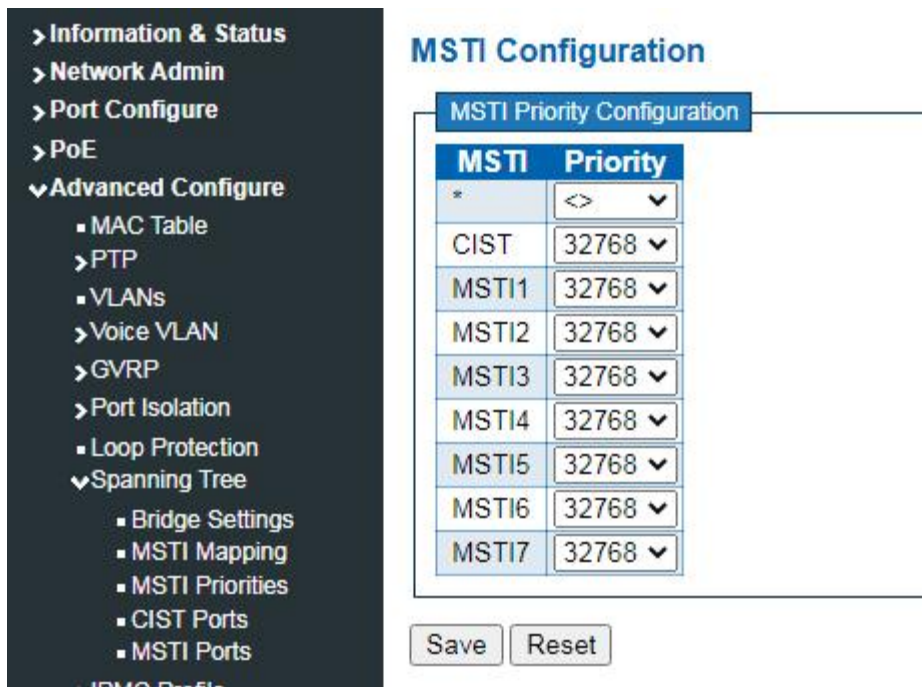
> Information & Status
> Network Admin
> Port Configure
> PoE
Advanced Configure
MAC Table
> PTP
VLANs
> Voice VLAN
> GVRP
> Port Isolation
Loop Protection
Spanning Tree
Bridge Settings
MSTI Mapping
MSTI Priorities
CIST Ports
MSTI Ports
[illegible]

MSTI Configuration

MSTI Priority Configuration

| MSTI | Priority |
|---|---|
| * | <> |
| CIST | 32768 |
| MSTI1 | 32768 |
| MSTI2 | 32768 |
| MSTI3 | 32768 |
| MSTI4 | 32768 |
| MSTI5 | 32768 |
| MSTI6 | 32768 |
| MSTI7 | 32768 |

Save Reset